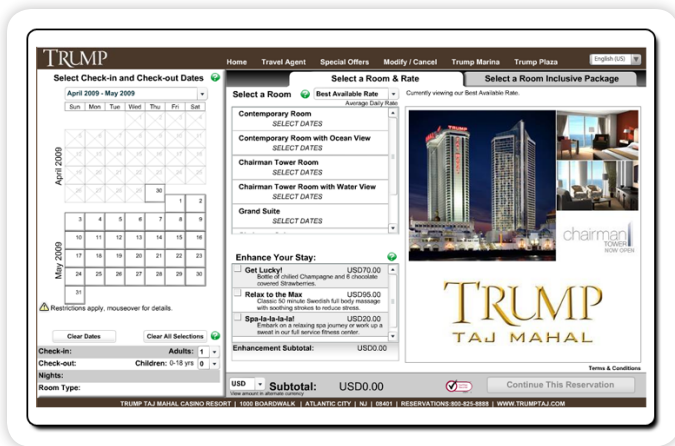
TRUMP

Home Travel Agent Special Offers Modify / Cancel Trump Marina Trump Plaza English (US)

Select Check-in and Check-out Dates

April 2009 - May 2009

| Sun | Mon | Tue | Wed | Thu | Fri | Sat |
|---|---|---|---|---|---|---|
| | | | | 30 | | |
| | | | | | 1 | 2 |
| 3 | 4 | 5 | 6 | 7 | 8 | 9 |
| 10 | 11 | 12 | 13 | 14 | 15 | 16 |
| 17 | 18 | 19 | 20 | 21 | 22 | 23 |
| 24 | 25 | 26 | 27 | 28 | 29 | 30 |
| 31 | | | | | | |

April 2009

May 2009

Restrictions apply, mouseover for details.

Clear Dates Clear All Selections

Check-in: Adults: 1

Check-out: Children: 0-18 yrs 0

Nights:

Room Type:

Select a Room & Rate

Select a Room Inclusive Package

Select a Room Best Available Rate

Average Daily Rate

Currently viewing our Best Available Rate.

Contemporary Room
SELECT DATES

Contemporary Room with Ocean View
SELECT DATES

Chairman Tower Room
SELECT DATES

Chairman Tower Room with Water View
SELECT DATES

Grand Suite
SELECT DATES

Enhance Your Stay:

Get Lucky! USD70.00
Bottle of chilled Champagne and 6 chocolate covered Strawberries.

Relax to the Max USD95.00
Classic 50 minute Swedish full body massage with soothing strokes to reduce stress.

Spa-la-la-la-la! USD20.00
Embark on a relaxing spa journey or work up a sweat in our full service fitness center.

Enhancement Subtotal: USD0.00

chairman TOWER NOW OPEN

TRUMP TAJ MAHAL

Terms & Conditions

USD View amount in alternate currency

Subtotal: USD0.00

Continue This Reservation

TRUMP TAJ MAHAL CASINO RESORT | 1000 BOARDWALK | ATLANTIC CITY | NJ | 08401 | RESERVATIONS:800-825-8888 | WWW.TRUMPTAJ.COM